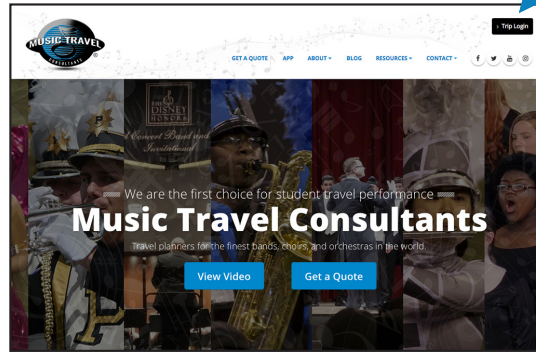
MUSIC TRAVEL
CONSULTANTS

› Trip Login

GET A QUOTE APP ABOUT ▾ BLOG RESOURCES ▾ CONTACT ▾

THE DISNEY HONORS

Concert Band and Invitational

We are the first choice for student travel performance

Music Travel Consultants

Travel planners for the finest bands, choirs, and orchestras in the world.

View Video

Get a Quote